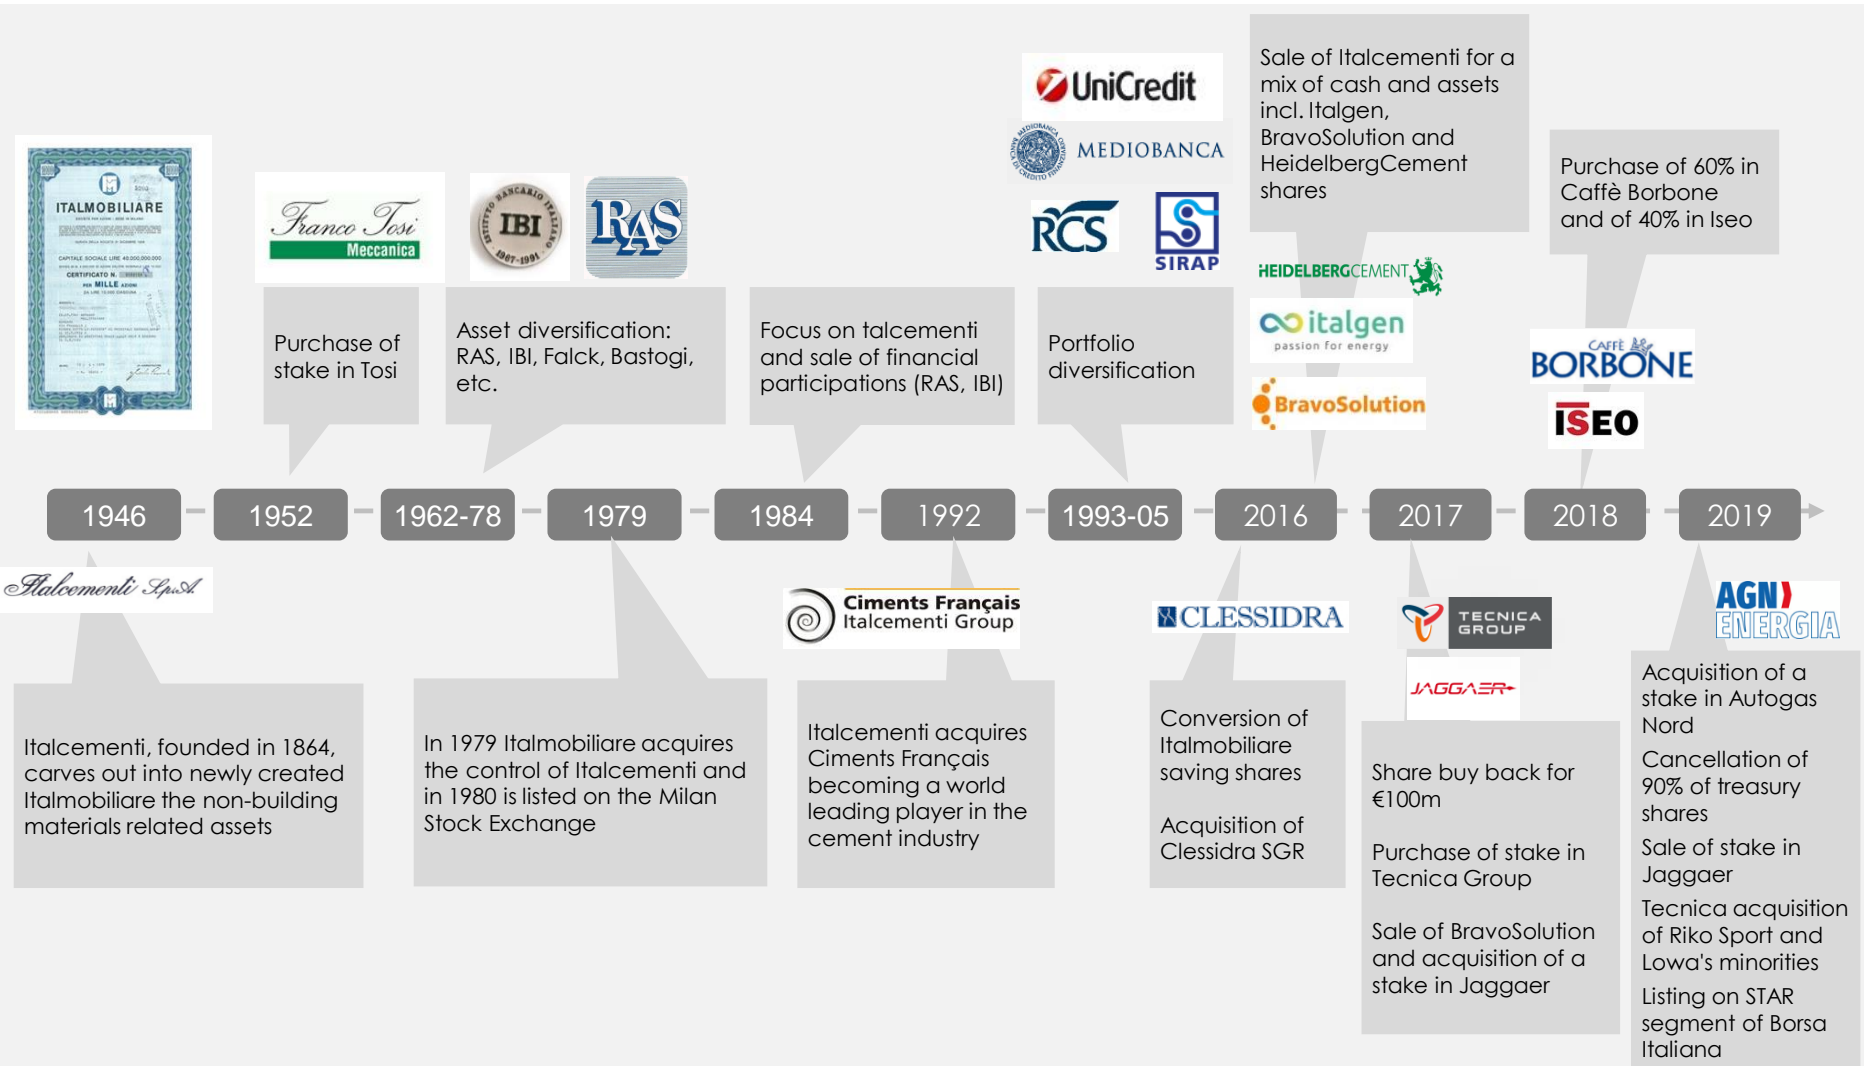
ITALMOBILIARE

Franco Tosi Meccanica

Purchase of stake in Tosi

IBI

RAS

Asset diversification: RAS, IBI, Falck, Bastogi, etc.

Focus on Italcementi and sale of financial participations (RAS, IBI)

UniCredit

MEDIOBANCA

RCS

SIRAP

Portfolio diversification

Sale of Italcementi for a mix of cash and assets incl. Italgen, BravoSolution and HeidelbergCement shares

HEIDELBERGCEMENT

italgen passion for energy

BravoSolution

Purchase of 60% in Caffè Borbone and of 40% in Iseo

CAFFÈ BORBONE

ISEO

1946

1952

1962-78

1979

1984

1992

1993-05

2016

2017

2018

2019

Italcementi S.p.A.

Italcementi, founded in 1864, carves out into newly created Italmobiliare the non-building materials related assets

In 1979 Italmobiliare acquires the control of Italcementi and in 1980 is listed on the Milan Stock Exchange

Ciments Français Italcementi Group

Italcementi acquires Ciments Français becoming a world leading player in the cement industry

CLESSIDRA

Conversion of Italmobiliare saving shares

Acquisition of Clessidra SGR

TECNICA GROUP

JAGGAER

Share buy back for €100m

Purchase of stake in Tecnica Group

Sale of BravoSolution and acquisition of a stake in Jaggaer

AGN ENERGIA

Acquisition of a stake in Autogas Nord

Cancellation of 90% of treasury shares

Sale of stake in Jaggaer

Tecnica acquisition of Riko Sport and Lowa's minorities

Listing on STAR segment of Borsa Italiana